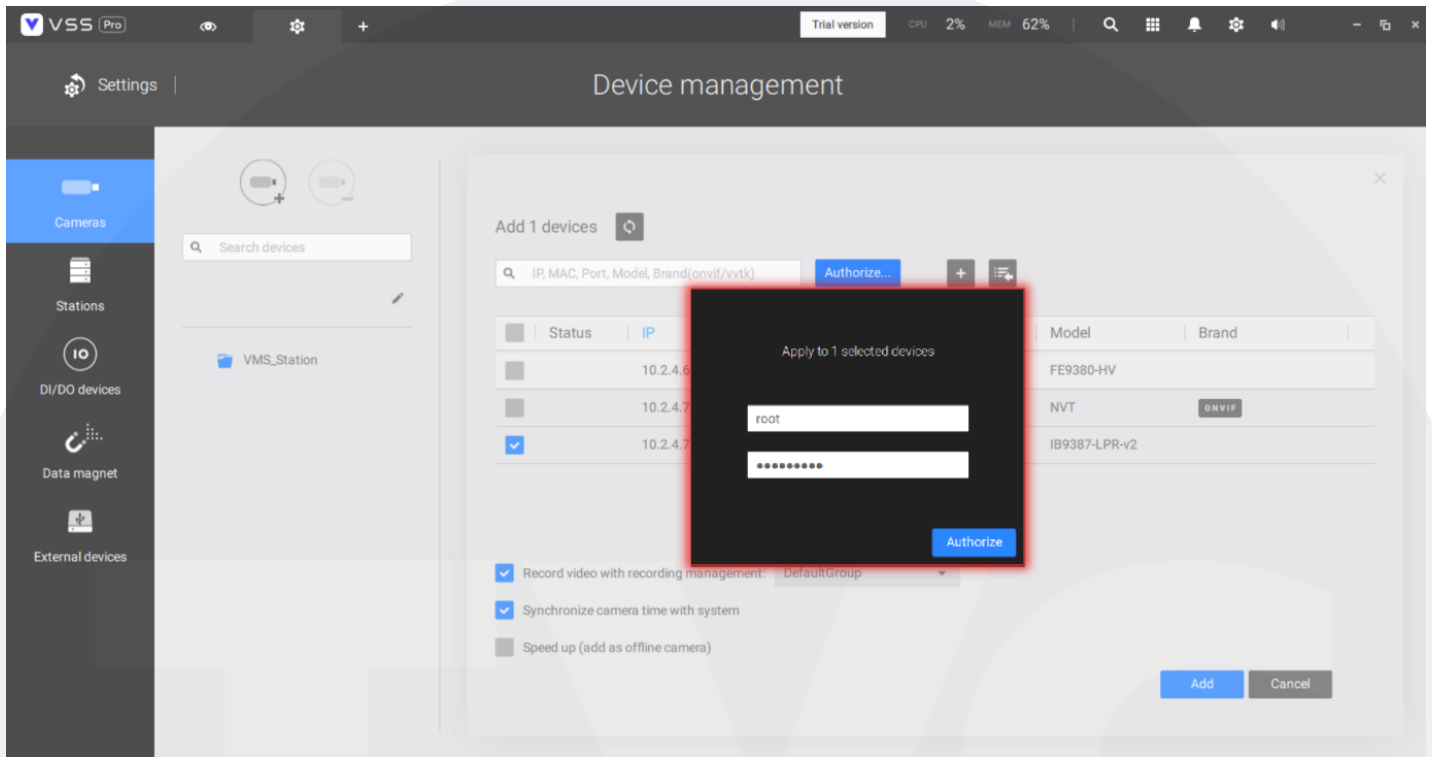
VSS Pro

Trial version CPU 2% MEM 62%

Settings

Device management

Cameras

Stations

DI/DO devices

Data magnet

External devices

Search devices

VMS_Station

Add 1 devices

IP, MAC, Port, Model, Brand(onvif/vvtk)

Authorize...

| Status | IP | Model | Brand |
|---|---|---|---|
| | 10.2.4.6 | FE9380-HV | |
| | 10.2.4.7 | NVT | ONVIF |
| | 10.2.4.7 | IB9387-LPR-v2 | |

Apply to 1 selected devices

root

•••••••••

Authorize

Record video with recording management: DefaultGroup

Synchronize camera time with system

Speed up (add as offline camera)

Add

Cancel